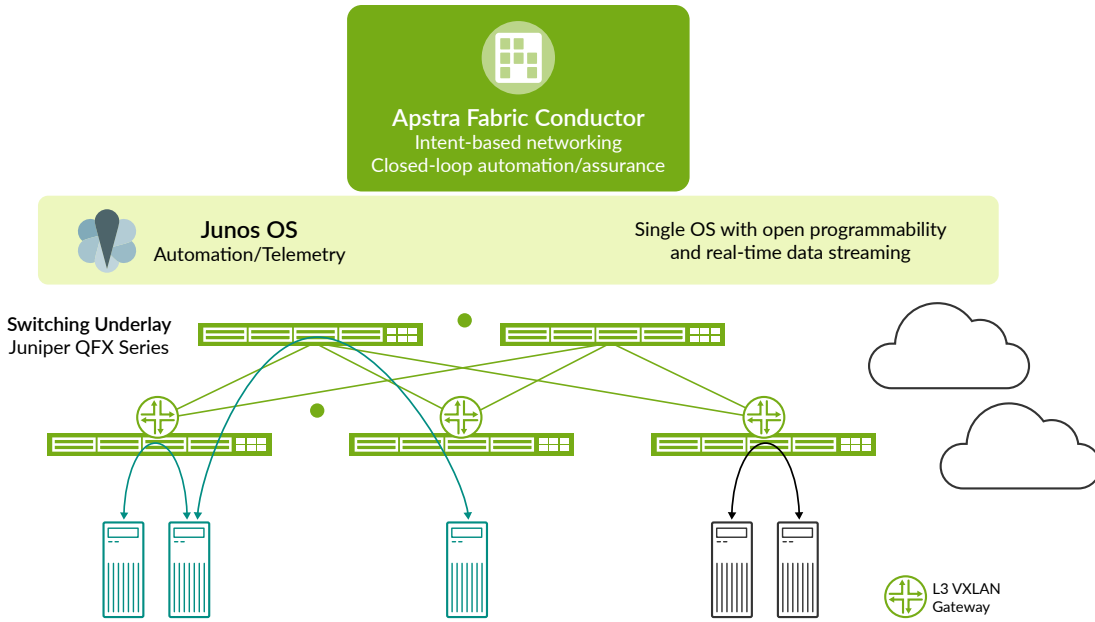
Apstra Fabric Conductor
Intent-based networking
Closed-loop automation/assurance

Junos OS
Automation/Telemetry

Single OS with open programmability and real-time data streaming

Switching Underlay
Juniper QFX Series

L3 VXLAN Gateway